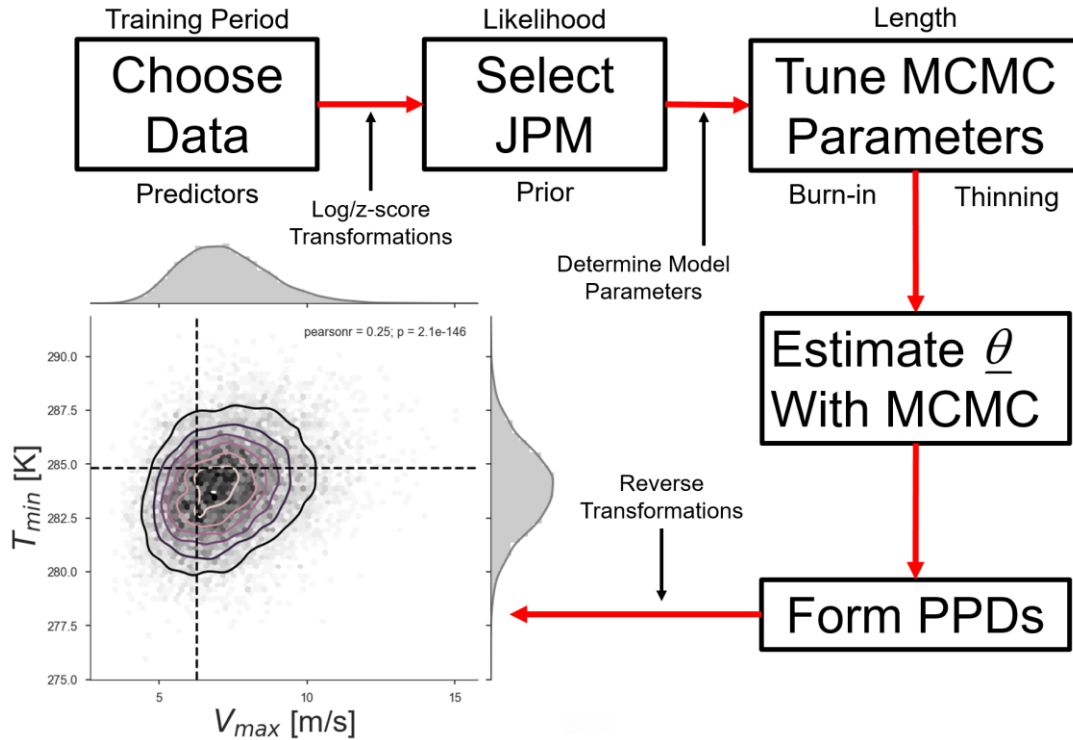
Training Period
Choose Data
Predictors

Log/z-score Transformations

Likelihood
Select JPM
Prior

Determine Model Parameters

Length
Tune MCMC Parameters
Burn-in
Thinning

Estimate $\underline{\theta}$ With MCMC

Form PPDs

Reverse Transformations

pearsonr = 0.25; p = 2.1e-146

$T_{min}$ [K]

290.0
287.5
285.0
282.5
280.0
277.5
275.0

5
10
15

$V_{max}$ [m/s]